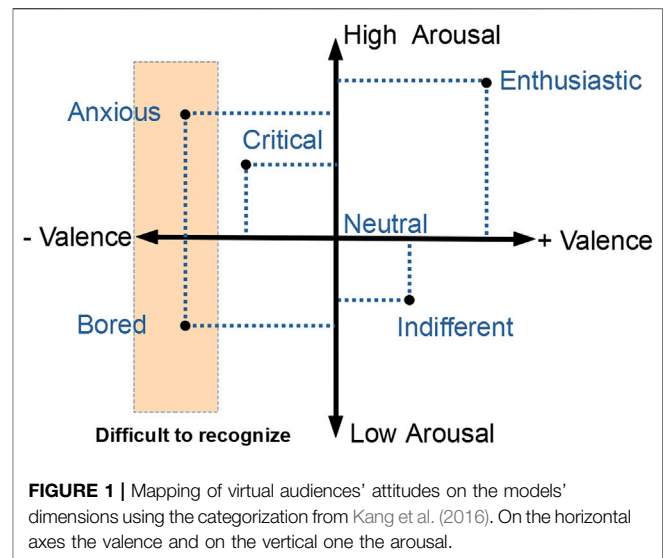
High Arousal

Enthusiastic

Anxious

Critical

- Valence

Neutral

+ Valence

Bored

Indifferent

Difficult to recognize

Low Arousal

**FIGURE 1 |** Mapping of virtual audiences' attitudes on the models' dimensions using the categorization from Kang et al. (2016). On the horizontal axes the valence and on the vertical one the arousal.